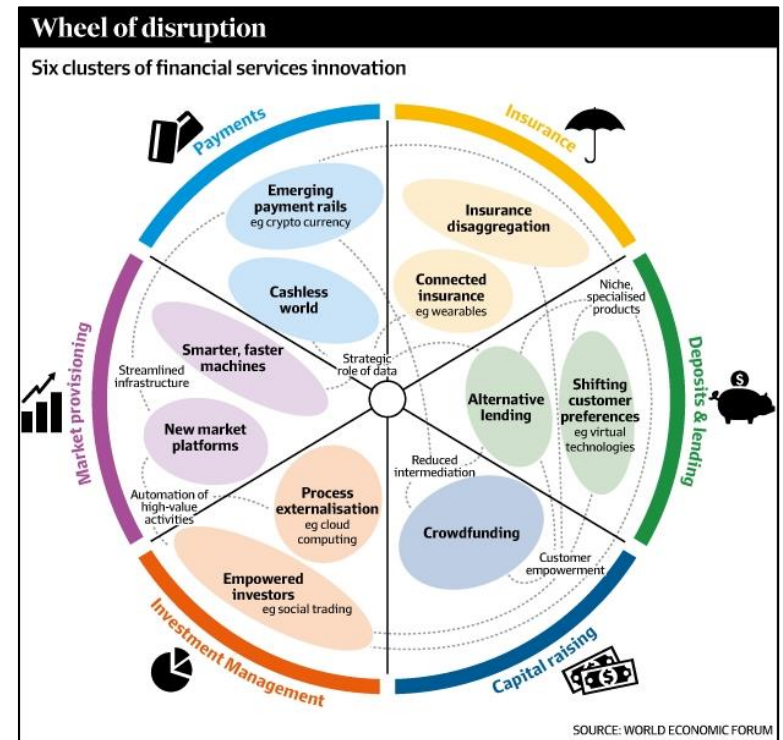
Wheel of disruption

Six clusters of financial services innovation

Payments

Insurance

Deposits & lending

Capital raising

Investment Management

Market provisioning

Emerging payment rails
eg crypto currency

Cashless world

Insurance disaggregation

Connected insurance
eg wearables

Niche, specialised products

Alternative lending

Shifting customer preferences
eg virtual technologies

Strategic role of data

Reduced intermediation

Crowdfunding

Customer empowerment

Process externalisation
eg cloud computing

Empowered investors
eg social trading

Automation of high-value activities

New market platforms

Smarter, faster machines

Streamlined infrastructure

$

$

SOURCE: WORLD ECONOMIC FORUM